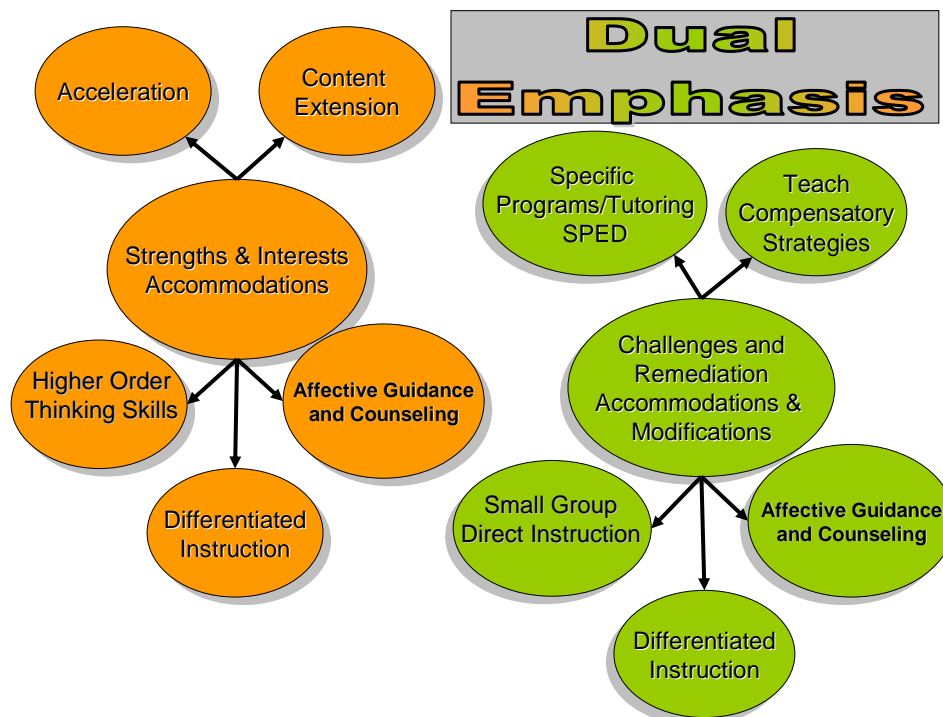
Dual Emphasis

Acceleration

Content Extension

Strengths & Interests Accommodations

Higher Order Thinking Skills

Affective Guidance and Counseling

Differentiated Instruction

Specific Programs/Tutoring SPED

Teach Compensatory Strategies

Challenges and Remediation Accommodations & Modifications

Small Group Direct Instruction

Affective Guidance and Counseling

Differentiated Instruction